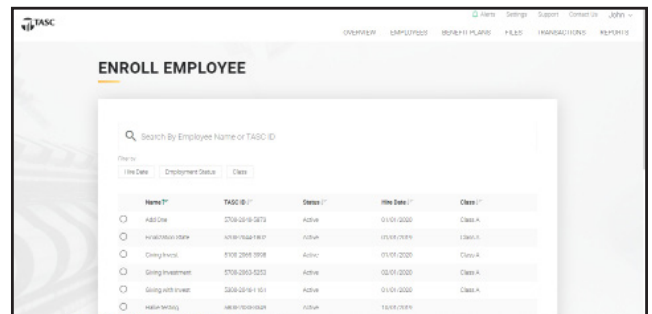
TASC

Alerts Settings Support Contact Us John

OVERVIEW EMPLOYEES BENEFIT PLANS FILES TRANSACTIONS REPORTS

ENROLL EMPLOYEE

Search By Employee Name or TASC ID

Filter by

Hire Date Employment Status Class

| | Name | TASC ID | Status | Hire Date | Class |
|---|---|---|---|---|---|
| ○ | Add One | 5706-2618-3873 | Active | 01/01/2020 | Class A |
| ○ | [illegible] | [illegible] | Active | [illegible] | Class A |
| ○ | Giving Invest. | 5108-2865-3938 | Active | 01/01/2020 | Class A |
| ○ | Giving Investment | 5706-2863-5252 | Active | 02/01/2020 | Class A |
| ○ | Giving With Invest | 5808-2618-1101 | Active | 01/01/2020 | Class A |
| ○ | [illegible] | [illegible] | Active | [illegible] | |